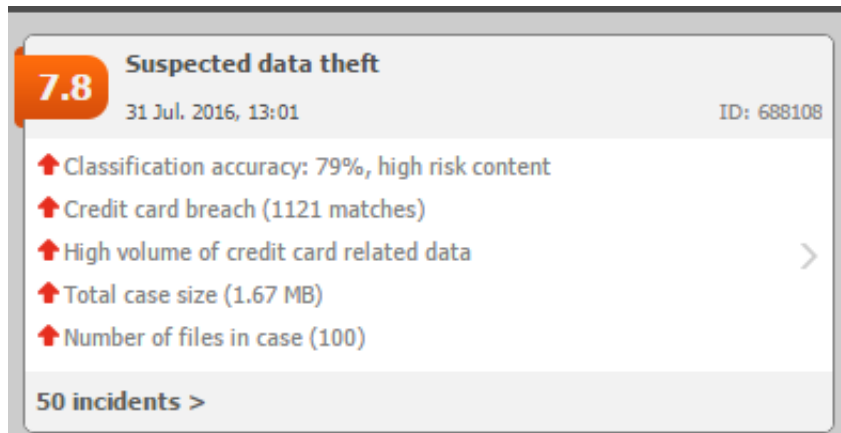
7.8

Suspected data theft

31 Jul. 2016, 13:01

ID: 688108

Classification accuracy: 79%, high risk content

Credit card breach (1121 matches)

High volume of credit card related data

Total case size (1.67 MB)

Number of files in case (100)

50 incidents >